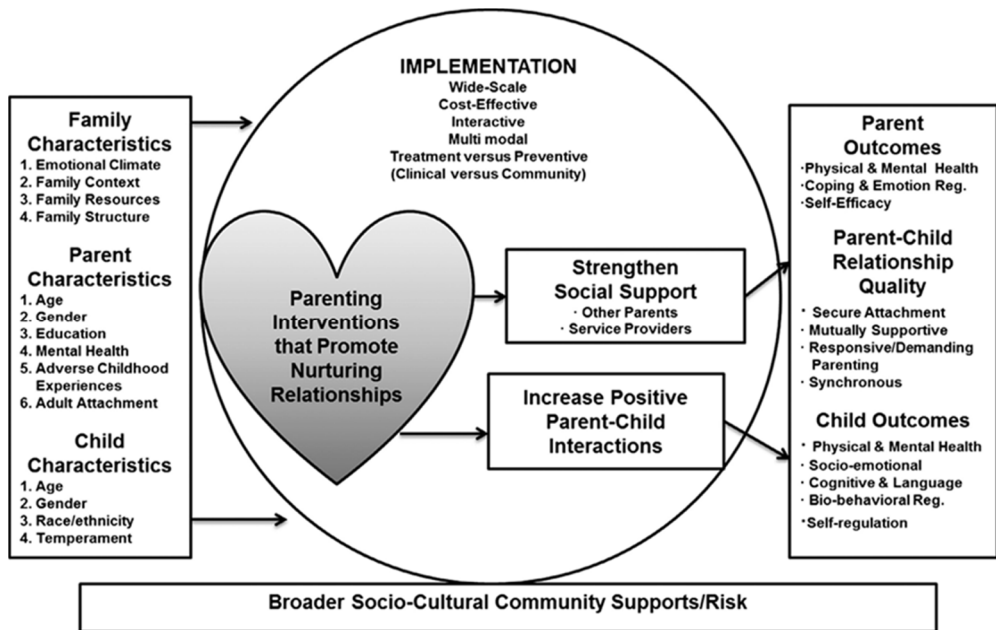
Family Characteristics
1. Emotional Climate
2. Family Context
3. Family Resources
4. Family Structure

Parent Characteristics
1. Age
2. Gender
3. Education
4. Mental Health
5. Adverse Childhood Experiences
6. Adult Attachment

Child Characteristics
1. Age
2. Gender
3. Race/ethnicity
4. Temperament

IMPLEMENTATION
Wide-Scale
Cost-Effective
Interactive
Multi modal
Treatment versus Preventive
(Clinical versus Community)

Parenting Interventions that Promote Nurturing Relationships

Strengthen Social Support
· Other Parents
· Service Providers

Increase Positive Parent-Child Interactions

Parent Outcomes
· Physical & Mental Health
· Coping & Emotion Reg.
· Self-Efficacy

Parent-Child Relationship Quality
· Secure Attachment
· Mutually Supportive
· Responsive/Demanding Parenting
· Synchronous

Child Outcomes
· Physical & Mental Health
· Socio-emotional
· Cognitive & Language
· Bio-behavioral Reg.
· Self-regulation

Broader Socio-Cultural Community Supports/Risk